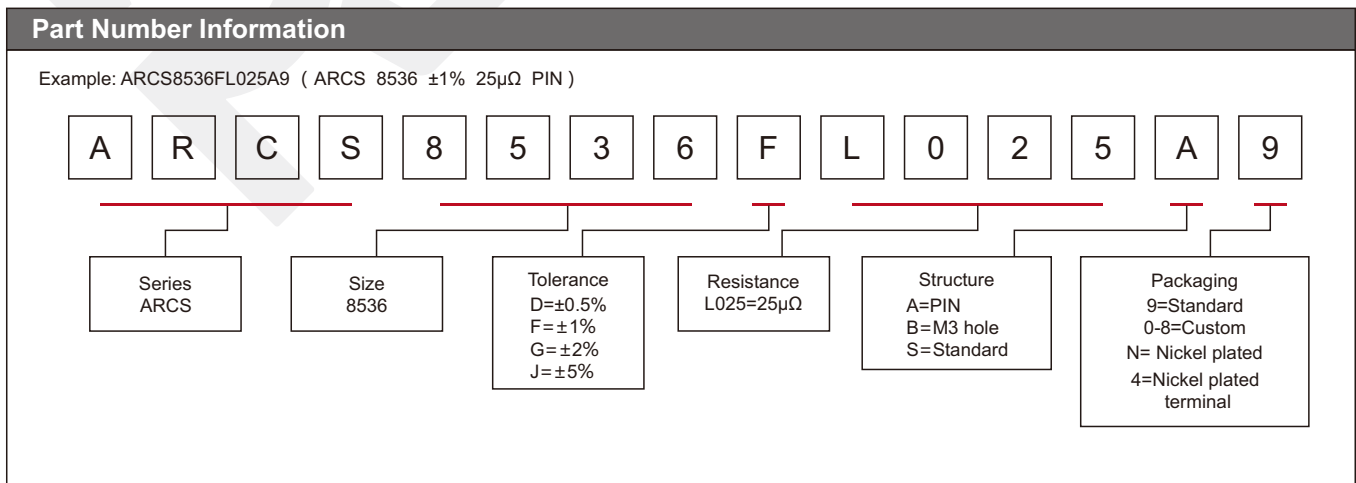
Part Number Information

Example: ARCS8536FL025A9 ( ARCS 8536 ±1% 25μΩ PIN )

A R C S 8 5 3 6 F L 0 2 5 A 9

Series
ARCS

Size
8536

Tolerance
D=±0.5%
F=±1%
G=±2%
J=±5%

Resistance
L025=25μΩ

Structure
A=PIN
B=M3 hole
S=Standard

Packaging
9=Standard
0-8=Custom
N= Nickel plated
4=Nickel plated terminal